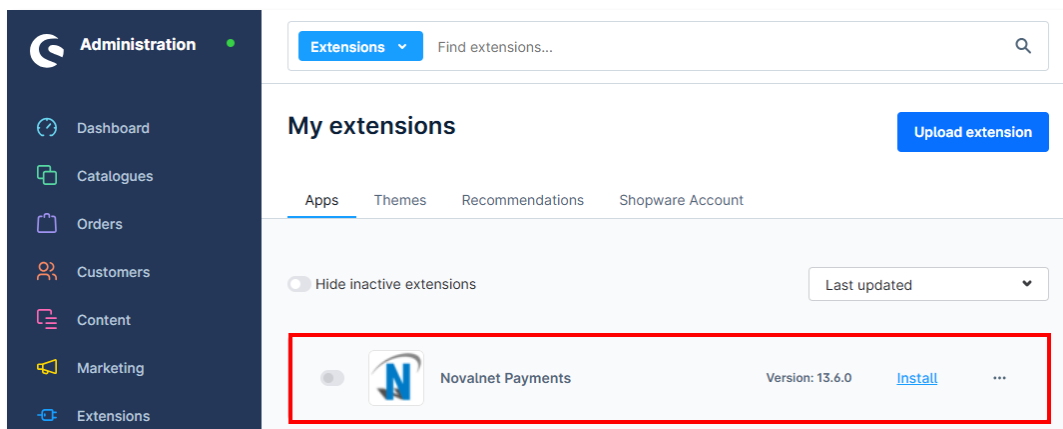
Administration

Dashboard
Catalogues
Orders
Customers
Content
Marketing
Extensions

Extensions
Find extensions...

My extensions

Upload extension

Apps
Themes
Recommendations
Shopware Account

Hide inactive extensions

Last updated

Novalnet Payments
Version: 13.6.0
Install
...